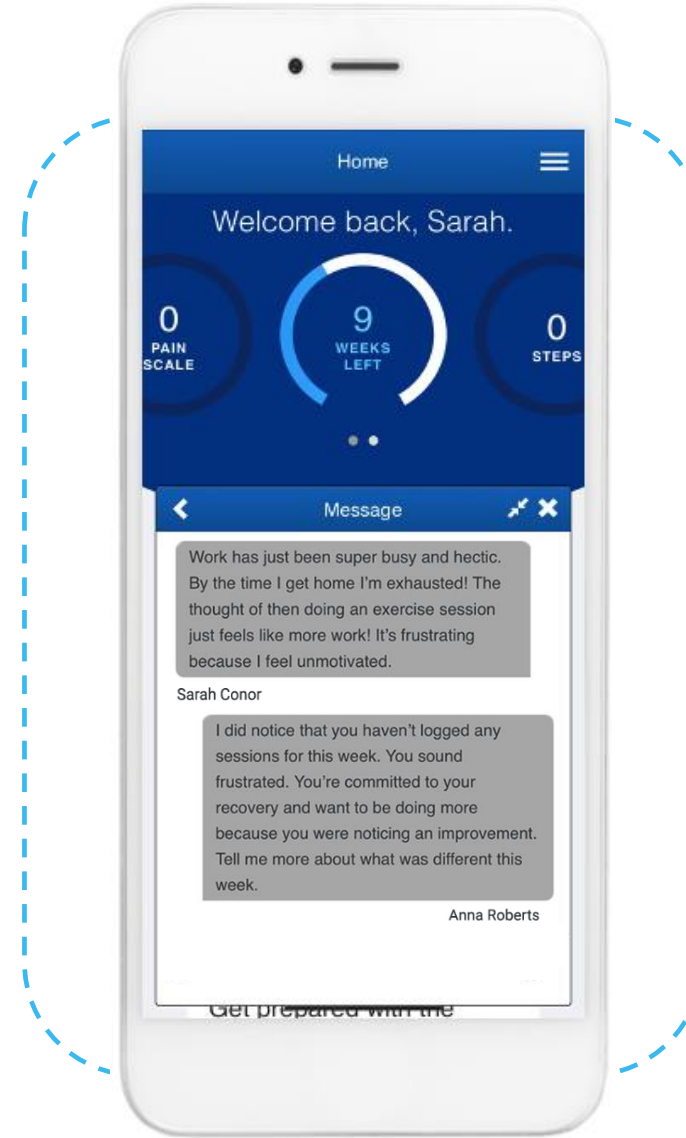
Home

Welcome back, Sarah.

0
PAIN
SCALE

9
WEEKS
LEFT

0
STEPS

Message

Work has just been super busy and hectic. By the time I get home I'm exhausted! The thought of then doing an exercise session just feels like more work! It's frustrating because I feel unmotivated.

Sarah Conor

I did notice that you haven't logged any sessions for this week. You sound frustrated. You're committed to your recovery and want to be doing more because you were noticing an improvement. Tell me more about what was different this week.

Anna Roberts

Get prepared with the